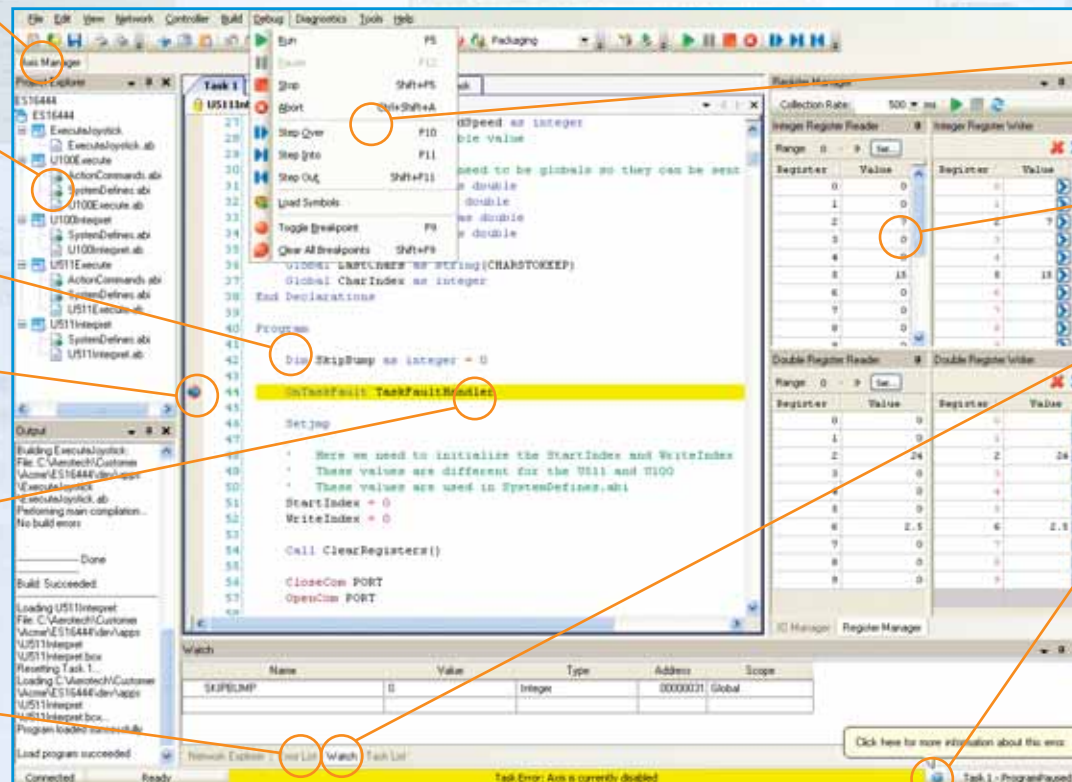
File Edit View Network Controller Build Debug Diagnostics Tools Help

Packaging

Axes Manager

Project Explorer

ES16444
ES16444
ExecuteJoystick
ExecuteJoystick.ab
U100Execute
ActionCommands.abi
SystemDefines.abi
U100Execute.ab
U100Interpret
SystemDefines.abi
U100Interpret.ab
U511Execute
ActionCommands.abi
SystemDefines.abi
U511Execute.ab
U511Interpret
SystemDefines.abi
U511Interpret.ab

Run F5
Pause F12
Stop Shift+F5
Abort Shift+Shift+A
Step Over F10
Step Into F11
Step Out Shift+F11
Load Symbols
Toggle Breakpoint F9
Clear All Breakpoints Shift+F9

Task 1

27 dSpeed as integer
28 ble value
29
30 ed to be globals so they can be sent
31 double
32 double
33 s double
34 double
35
36 Global LastChars as String(CHARSTOKEEP)
37 Global CharIndex as integer
38 End Declarations
39
40 Program
41
42 Dim SkipBump as integer = 0
43
44 OnTaskFault TaskFaultHandler
45
46 Setjmp
47
48 ' Here we need to initialize the StartIndex and WriteIndex
49 ' These values are different for the U511 and U100
50 ' These values are used in SystemDefines.abi
51 StartIndex = 0
52 WriteIndex = 0
53
54 Call ClearRegisters()
55
56 CloseCom PORT
57 OpenCom PORT

Output

Building ExecuteJoystick
File: C:\Aerotech\Customer
\Acme\ES16444\dev\apps
\ExecuteJoystick.ab
Performing main compilation...
No build errors

Done

Build Succeeded

Loading U511Interpret
File: C:\Aerotech\Customer
\Acme\ES16444\dev\apps
\U511Interpret
\U511Interpret.bcx
Resetting Task 1...
Loading C:\Aerotech\Customer
\Acme\ES16444\dev\apps
\U511Interpret
\U511Interpret.bcx...
Program loaded successfully

Load program succeeded

Register Manager

Collection Rate: 500 ms

Integer Register Reader

Range 0 - 9 Set...

| Register | Value |
|---|---|
| 0 | 0 |
| 1 | 0 |
| 2 | 7 |
| 3 | 0 |
| 4 | 0 |
| 5 | 15 |
| 6 | 0 |
| 7 | 0 |
| 8 | 0 |

Integer Register Writer

| Register | Value |
|---|---|
| 2 | 7 |
| 5 | 15 |

Double Register Reader

Range 0 - 9 Set...

| Register | Value |
|---|---|
| 0 | 0 |
| 1 | 0 |
| 2 | 24 |
| 3 | 0 |
| 4 | 0 |
| 5 | 0 |
| 6 | 2.5 |
| 7 | 0 |
| 8 | 0 |
| 9 | 0 |

Double Register Writer

| Register | Value |
|---|---|
| 2 | 24 |
| 6 | 2.5 |

IO Manager Register Manager

Watch

| Name | Value | Type | Address | Scope |
|---|---|---|---|---|
| SKIPBUMP | 0 | Integer | 00000031 | Global |

Network Explorer User List Watch Task List

Click here for more information about this error.

Connected Ready Task Error: Axis is currently disabled Task 1 - ProgramPaused